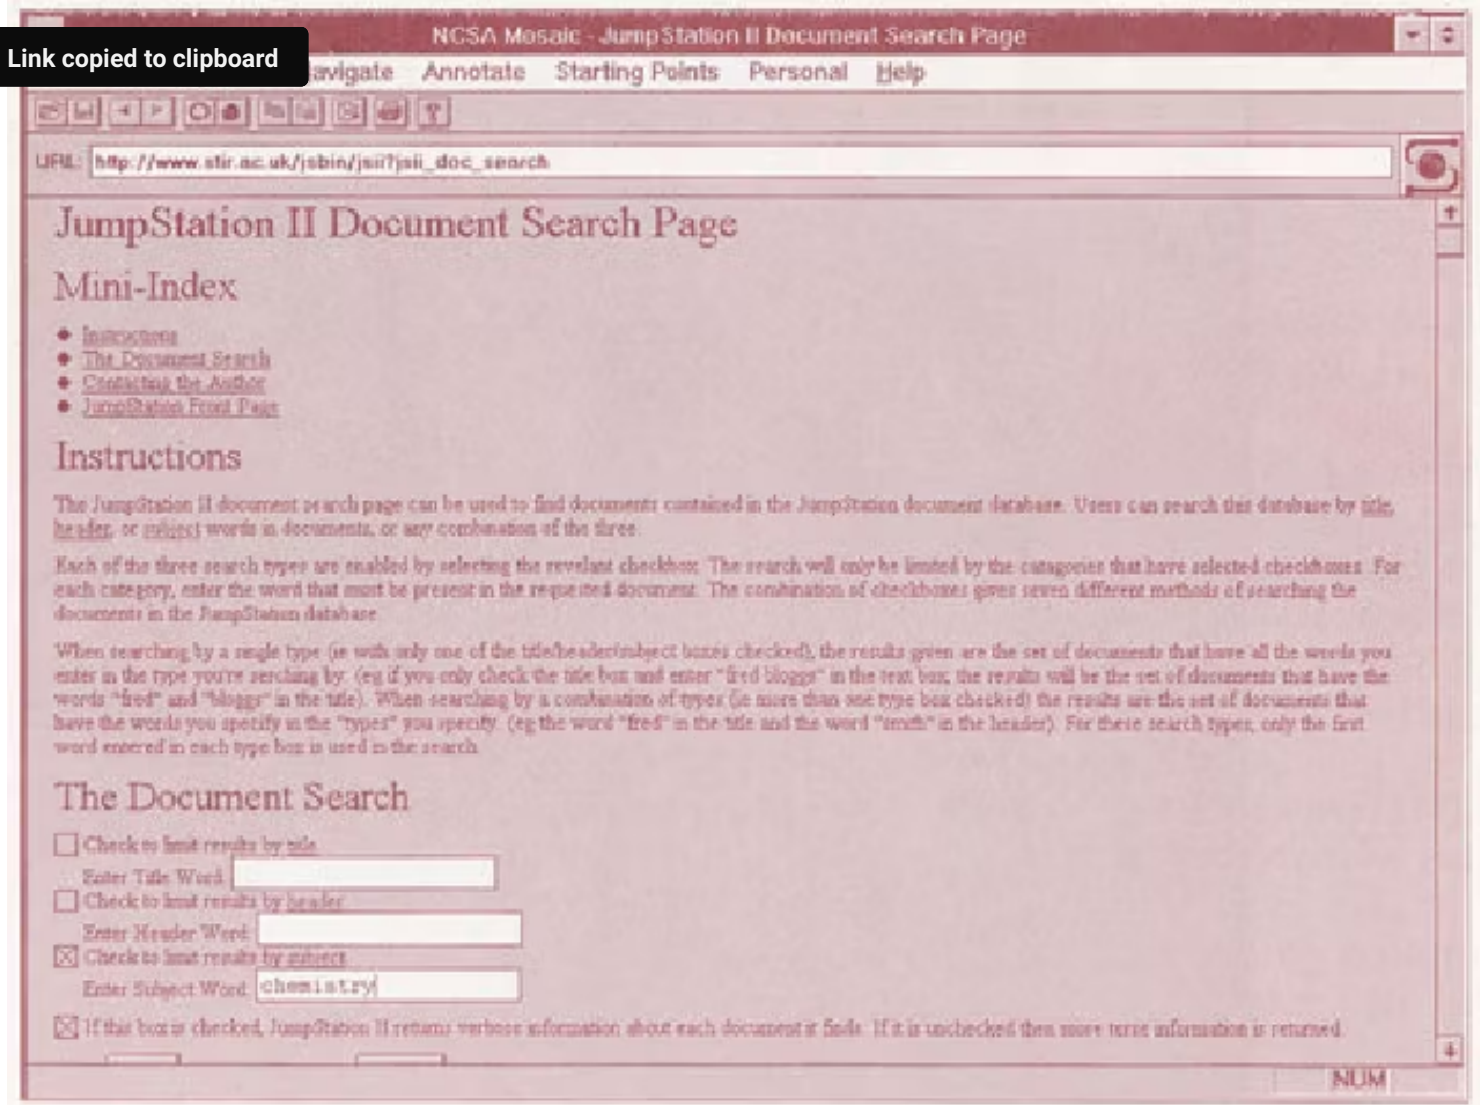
Link copied to clipboard

NCSA Mosaic - JumpStation II Document Search Page

avigate Annotate Starting Points Personal Help

URL: http://www.stir.ac.uk/jsbin/jsii?jsii_doc_search

JumpStation II Document Search Page

Mini-Index

- Instructions
- The Document Search
- Contacting the Author
- JumpStation Front Page

Instructions

The JumpStation II document search page can be used to find documents contained in the JumpStation document database. Users can search this database by title, header, or subject words in documents, or any combination of the three.

Each of the three search types are enabled by selecting the revelant checkbox. The search will only be limited by the catagories that have selected checkboxes. For each category, enter the word that must be present in the requested document. The combination of checkboxes gives seven different methods of searching the documents in the JumpStation database.

When searching by a single type (ie with only one of the title/header/subject boxes checked), the results given are the set of documents that have all the words you enter in the type you're serching by. (eg if you only check the title box and enter "fred bloggs" in the text box, the results will be the set of documents that have the words "fred" and "bloggs" in the title). When searching by a combination of types (ie more than one type box checked) the results are the set of documents that have the words you specify in the "types" you specify. (eg the word "fred" in the title and the word "smith" in the header). For these search types, only the first word entered in each type box is used in the search.

The Document Search

Check to limit results by title
Enter Title Word:
Check to limit results by header
Enter Header Word:
Check to limit results by subject
Enter Subject Word: chemistry
If this box is checked, JumpStation II returns verbose information about each document it finds. If it is unchecked then more terse information is returned.

NUM